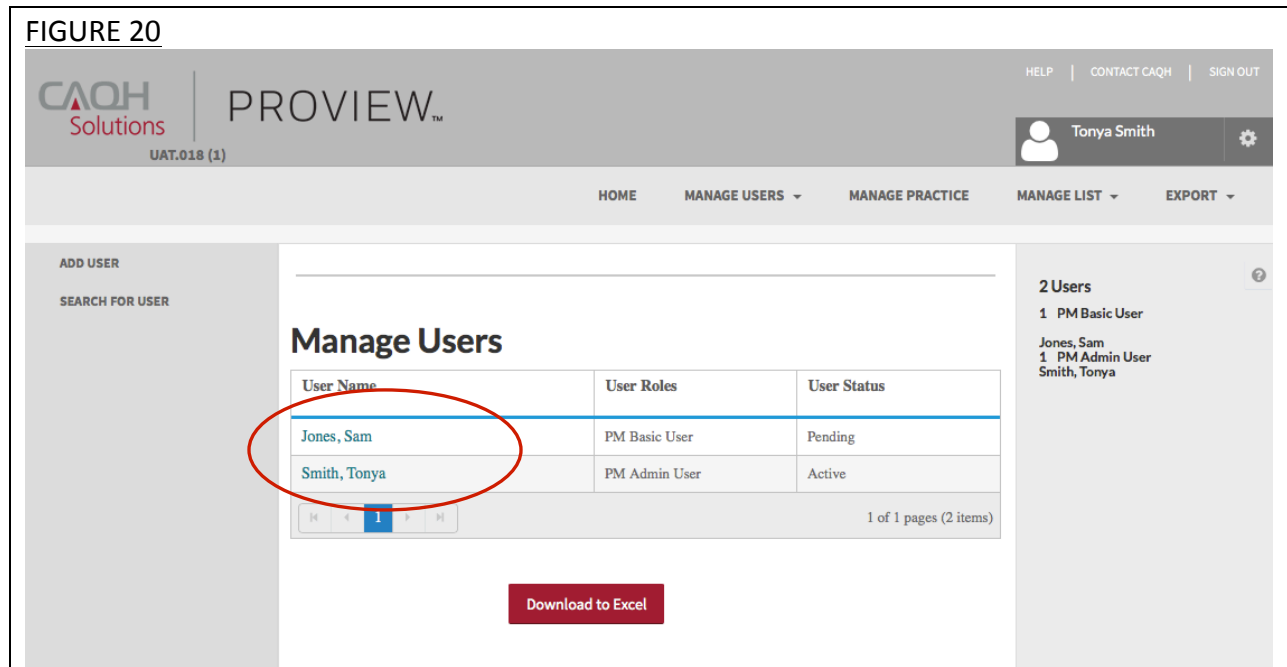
FIGURE 20

CAQH Solutions

PROVIEW™

UAT.018 (1)

HELP | CONTACT CAQH | SIGN OUT

Tonya Smith

HOME MANAGE USERS MANAGE PRACTICE MANAGE LIST EXPORT

ADD USER

SEARCH FOR USER

Manage Users

| User Name | User Roles | User Status |
|---|---|---|
| Jones, Sam | PM Basic User | Pending |
| Smith, Tonya | PM Admin User | Active |

1

1 of 1 pages (2 items)

Download to Excel

2 Users

1 PM Basic User

Jones, Sam

1 PM Admin User

Smith, Tonya